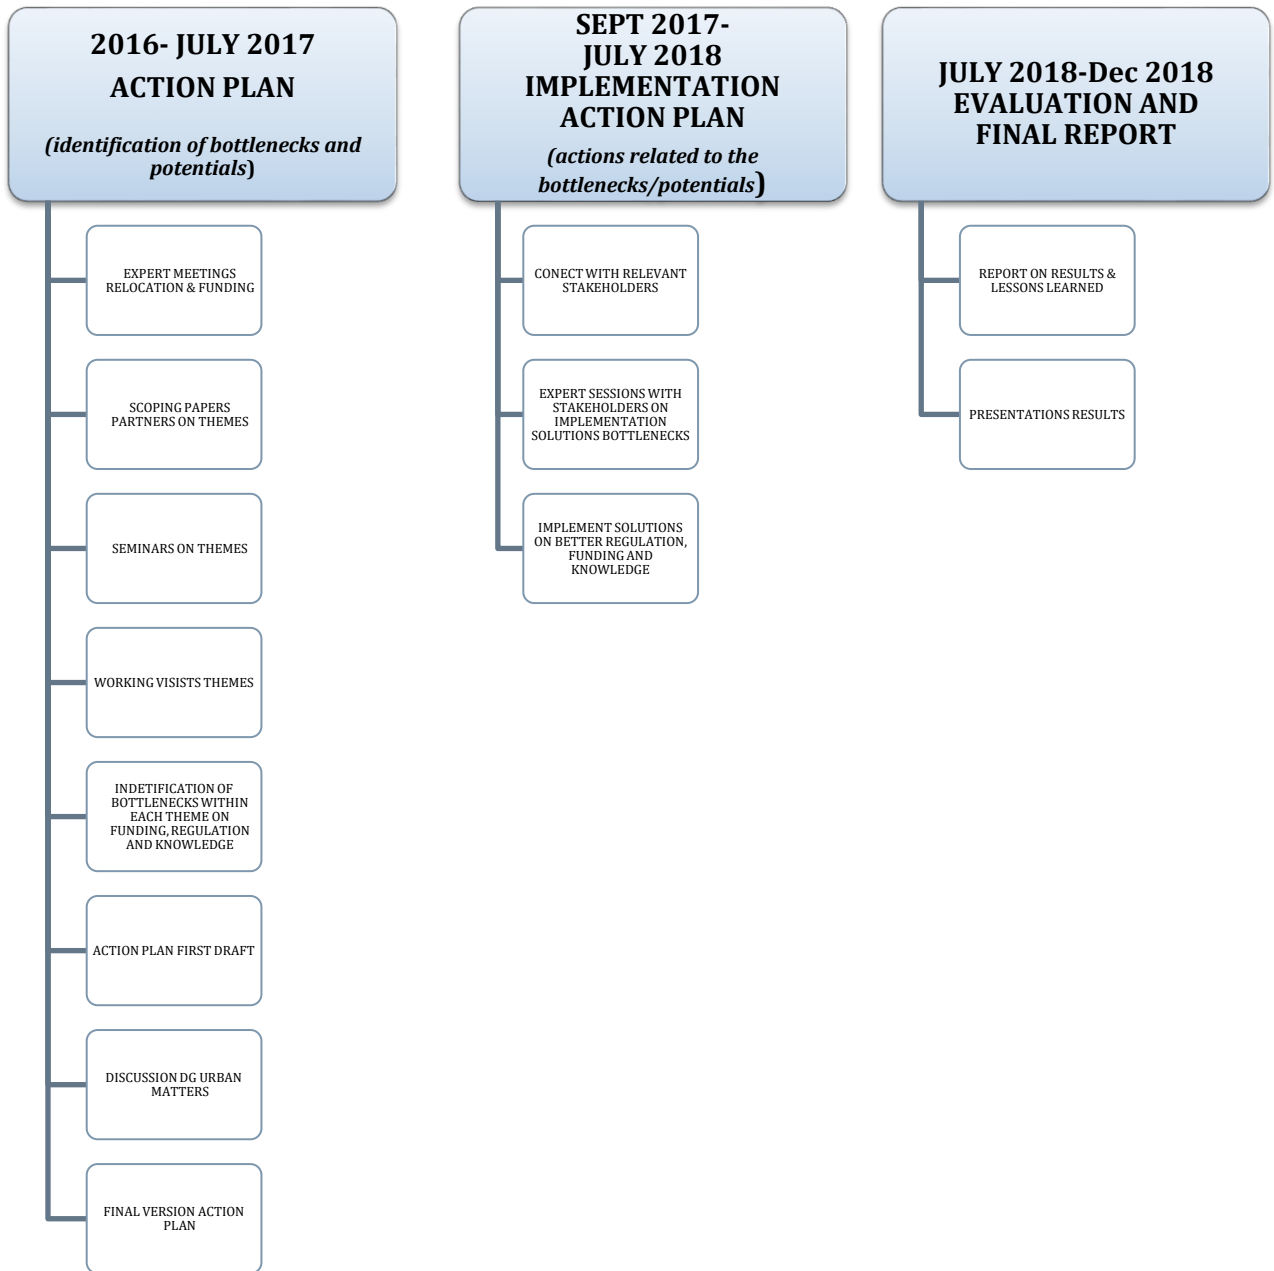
2016- JULY 2017
ACTION PLAN
(identification of bottlenecks and potentials)

EXPERT MEETINGS RELOCATION & FUNDING

SCOPING PAPERS PARTNERS ON THEMES

SEMINARS ON THEMES

WORKING VISISTS THEMES

INDETIFICATION OF BOTTLENECKS WITHIN EACH THEME ON FUNDING, REGULATION AND KNOWLEDGE

ACTION PLAN FIRST DRAFT

DISCUSSION DG URBAN MATTERS

FINAL VERSION ACTION PLAN

SEPT 2017-
JULY 2018
IMPLEMENTATION
ACTION PLAN
(actions related to the bottlenecks/potentials)

CONECT WITH RELEVANT STAKEHOLDERS

EXPERT SESSIONS WITH STAKEHOLDERS ON IMPLEMENTATION SOLUTIONS BOTTLENECKS

IMPLEMENT SOLUTIONS ON BETTER REGULATION, FUNDING AND KNOWLEDGE

JULY 2018-Dec 2018
EVALUATION AND
FINAL REPORT

REPORT ON RESULTS & LESSONS LEARNED

PRESENTATIONS RESULTS